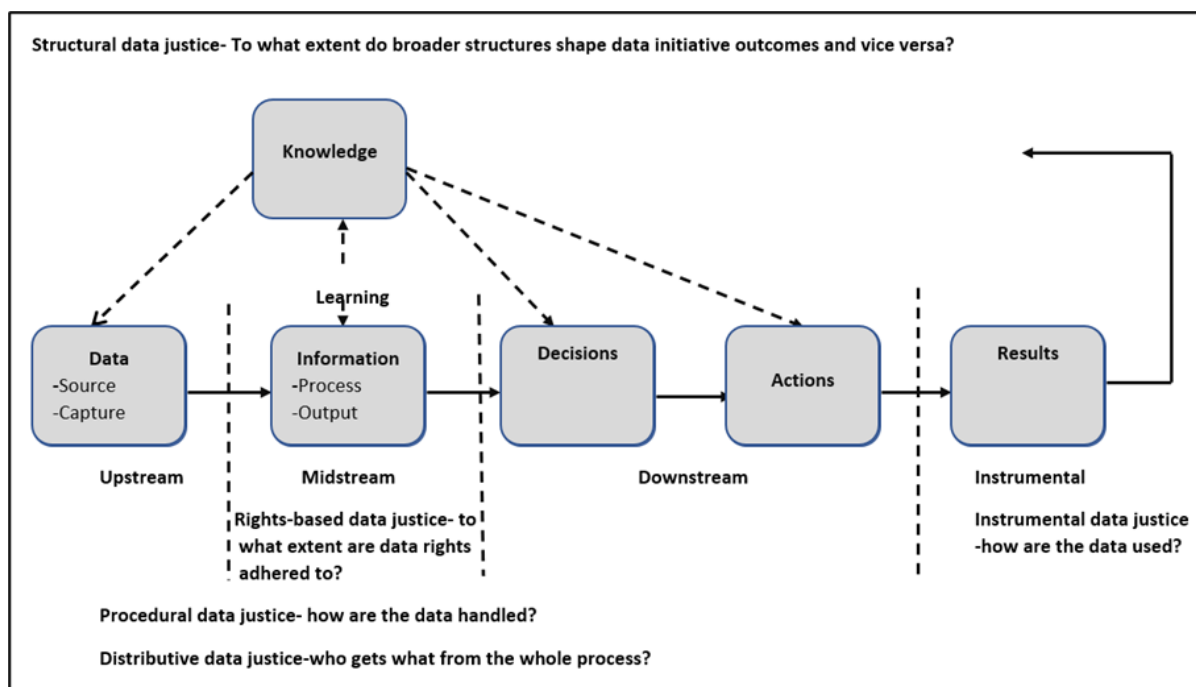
Structural data justice- To what extent do broader structures shape data initiative outcomes and vice versa?

Knowledge

Learning

Data
-Source
-Capture

Information
-Process
-Output

Decisions

Actions

Results

Upstream

Midstream

Downstream

Instrumental

Rights-based data justice- to what extent are data rights adhered to?

Instrumental data justice -how are the data used?

Procedural data justice- how are the data handled?

Distributive data justice-who gets what from the whole process?